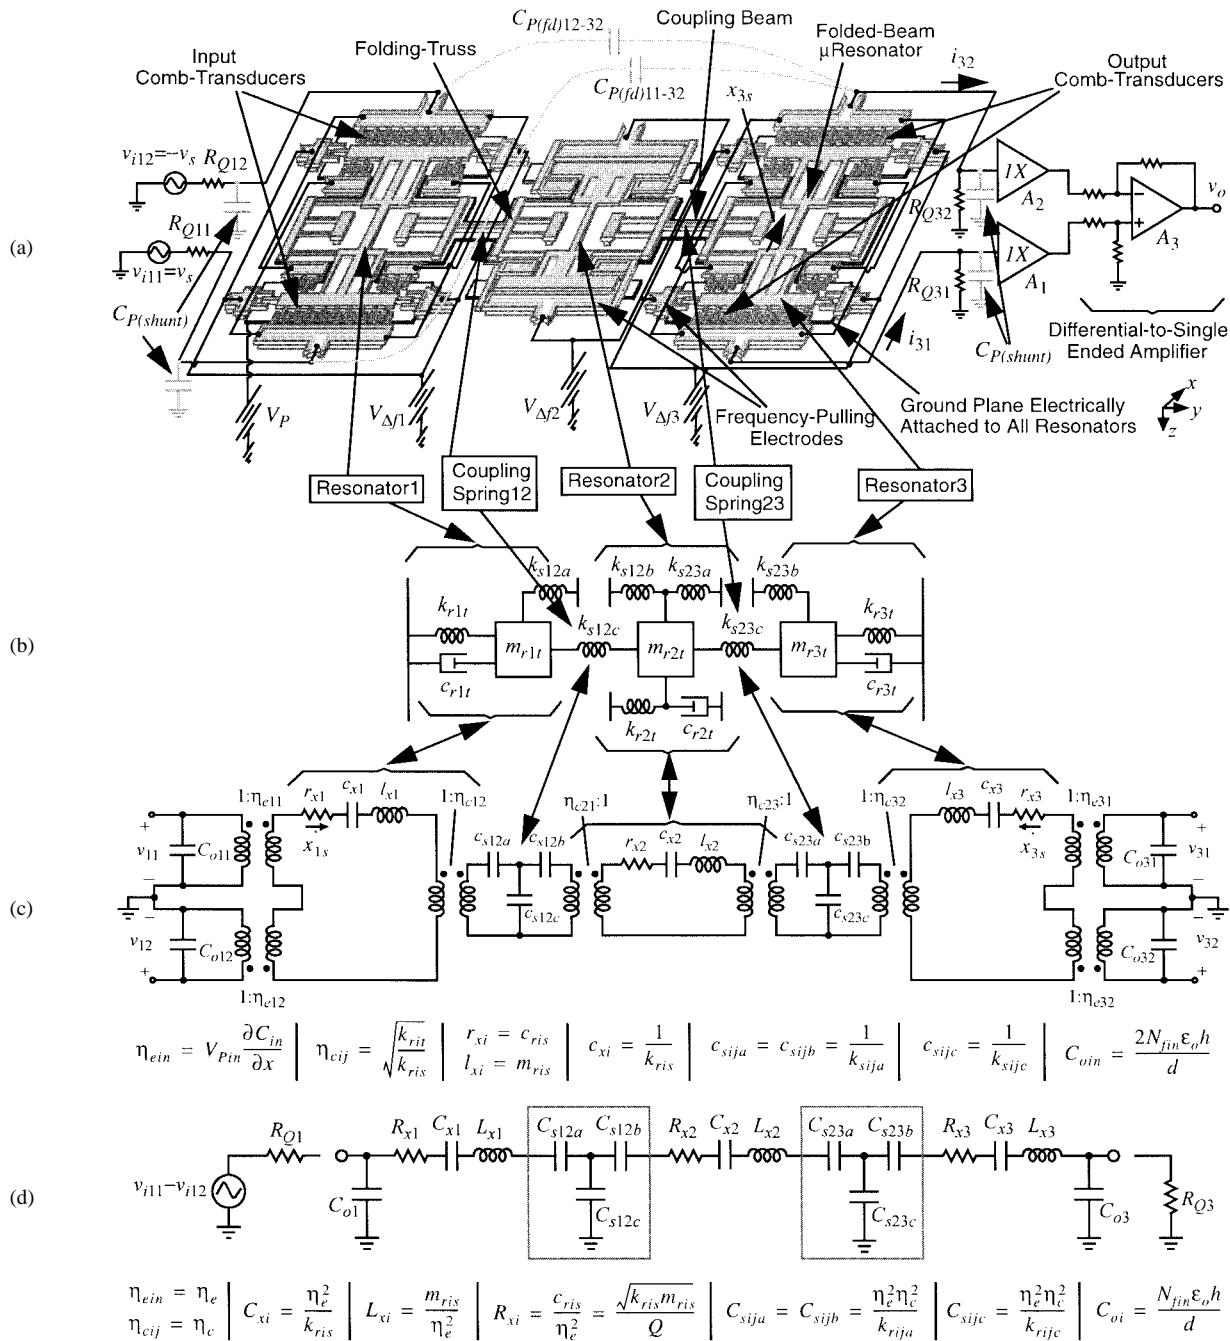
(a)

$C_{P(fd)12\text{-}32}$
Coupling Beam
Folded-Beam μResonator
Input Comb-Transducers
Folding-Truss
$C_{P(fd)11\text{-}32}$
$i_{32}$
Output Comb-Transducers
$x_{3s}$
$v_{i12}=-v_s$ $R_{Q12}$
$R_{Q11}$
$v_{i11}=v_s$
$C_{P(shunt)}$
$R_{Q32}$
$1X$ $A_2$
$1X$ $A_1$
$v_o$
$A_3$
$R_{Q31}$
$i_{31}$
$C_{P(shunt)}$
Differential-to-Single Ended Amplifier
$V_P$
$V_{\Delta f1}$
$V_{\Delta f2}$
$V_{\Delta f3}$
Frequency-Pulling Electrodes
Ground Plane Electrically Attached to All Resonators
$x$ $y$ $z$

Resonator1
Coupling Spring12
Resonator2
Coupling Spring23
Resonator3

(b)

$k_{s12a}$ $k_{s12b}$ $k_{s23a}$ $k_{s23b}$
$k_{r1t}$ $m_{r1t}$ $k_{s12c}$ $m_{r2t}$ $k_{s23c}$ $m_{r3t}$ $k_{r3t}$
$c_{r1t}$ $c_{r3t}$
$k_{r2t}$ $c_{r2t}$

(c)

$1:\eta_{e11}$ $r_{x1}$ $c_{x1}$ $l_{x1}$ $1:\eta_{c12}$ $\eta_{c21}:1$ $\eta_{c23}:1$ $1:\eta_{c32}$ $l_{x3}$ $c_{x3}$ $r_{x3}$ $1:\eta_{e31}$
+ $v_{11}$ $C_{o11}$ $x_{1s}$ $c_{s12a}$ $c_{s12b}$ $r_{x2}$ $c_{x2}$ $l_{x2}$ $c_{s23a}$ $c_{s23b}$ $x_{3s}$ $C_{o31}$ $v_{31}$ +
$c_{s12c}$ $c_{s23c}$
$v_{12}$ $C_{o12}$ + $C_{o32}$ $v_{32}$ +
$1:\eta_{e12}$ $1:\eta_{e32}$

$\eta_{ein} = V_{Pin}\frac{\partial C_{in}}{\partial x}$ | $\eta_{cij} = \sqrt{\frac{k_{rit}}{k_{ris}}}$ | $r_{xi} = c_{ris}$ $l_{xi} = m_{ris}$ | $c_{xi} = \frac{1}{k_{ris}}$ | $c_{sija} = c_{sijb} = \frac{1}{k_{sija}}$ | $c_{sijc} = \frac{1}{k_{sijc}}$ | $C_{oin} = \frac{2N_{fin}\varepsilon_o h}{d}$

(d)

$R_{Q1}$ $R_{x1}$ $C_{x1}$ $L_{x1}$ $C_{s12a}$ $C_{s12b}$ $R_{x2}$ $C_{x2}$ $L_{x2}$ $C_{s23a}$ $C_{s23b}$ $R_{x3}$ $C_{x3}$ $L_{x3}$
$v_{i11}-v_{i12}$ $C_{o1}$ $C_{s12c}$ $C_{s23c}$ $C_{o3}$ $R_{Q3}$

$\eta_{ein} = \eta_e$ $\eta_{cij} = \eta_c$ | $C_{xi} = \frac{\eta_e^2}{k_{ris}}$ | $L_{xi} = \frac{m_{ris}}{\eta_e^2}$ | $R_{xi} = \frac{c_{ris}}{\eta_e^2} = \frac{\sqrt{k_{ris}m_{ris}}}{Q}$ | $C_{sija} = C_{sijb} = \frac{\eta_e^2\eta_c^2}{k_{rija}}$ | $C_{sijc} = \frac{\eta_e^2\eta_c^2}{k_{rijc}}$ | $C_{oi} = \frac{N_{fin}\varepsilon_o h}{d}$